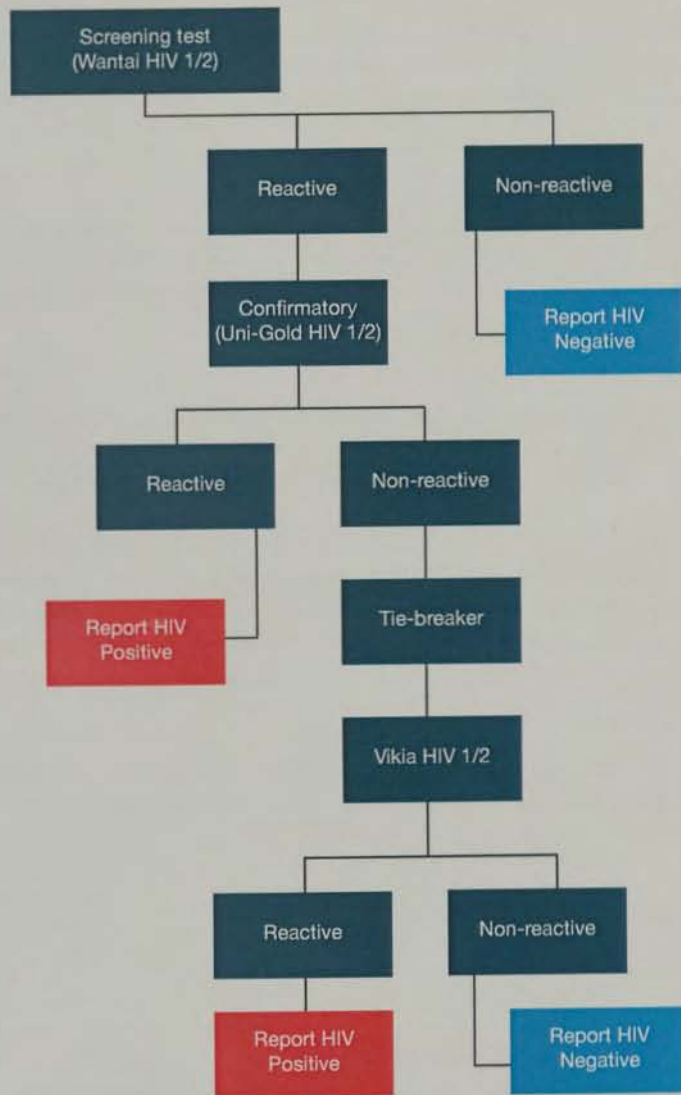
Screening test
(Wantai HIV 1/2)

Reactive

Non-reactive

Confirmatory
(Uni-Gold HIV 1/2)

Report HIV
Negative

Reactive

Non-reactive

Report HIV
Positive

Tie-breaker

Vikia HIV 1/2

Reactive

Non-reactive

Report HIV
Positive

Report HIV
Negative